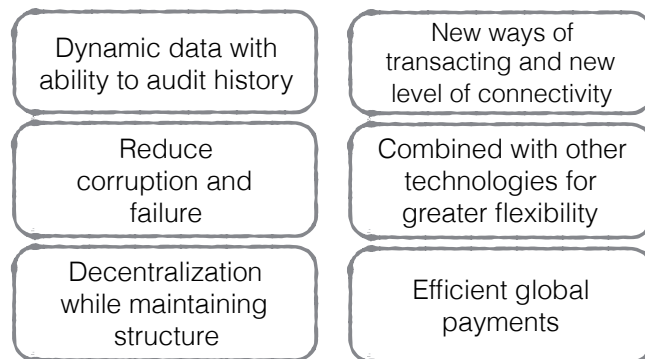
Dynamic data with ability to audit history

New ways of transacting and new level of connectivity

Reduce corruption and failure

Combined with other technologies for greater flexibility

Decentralization while maintaining structure

Efficient global payments